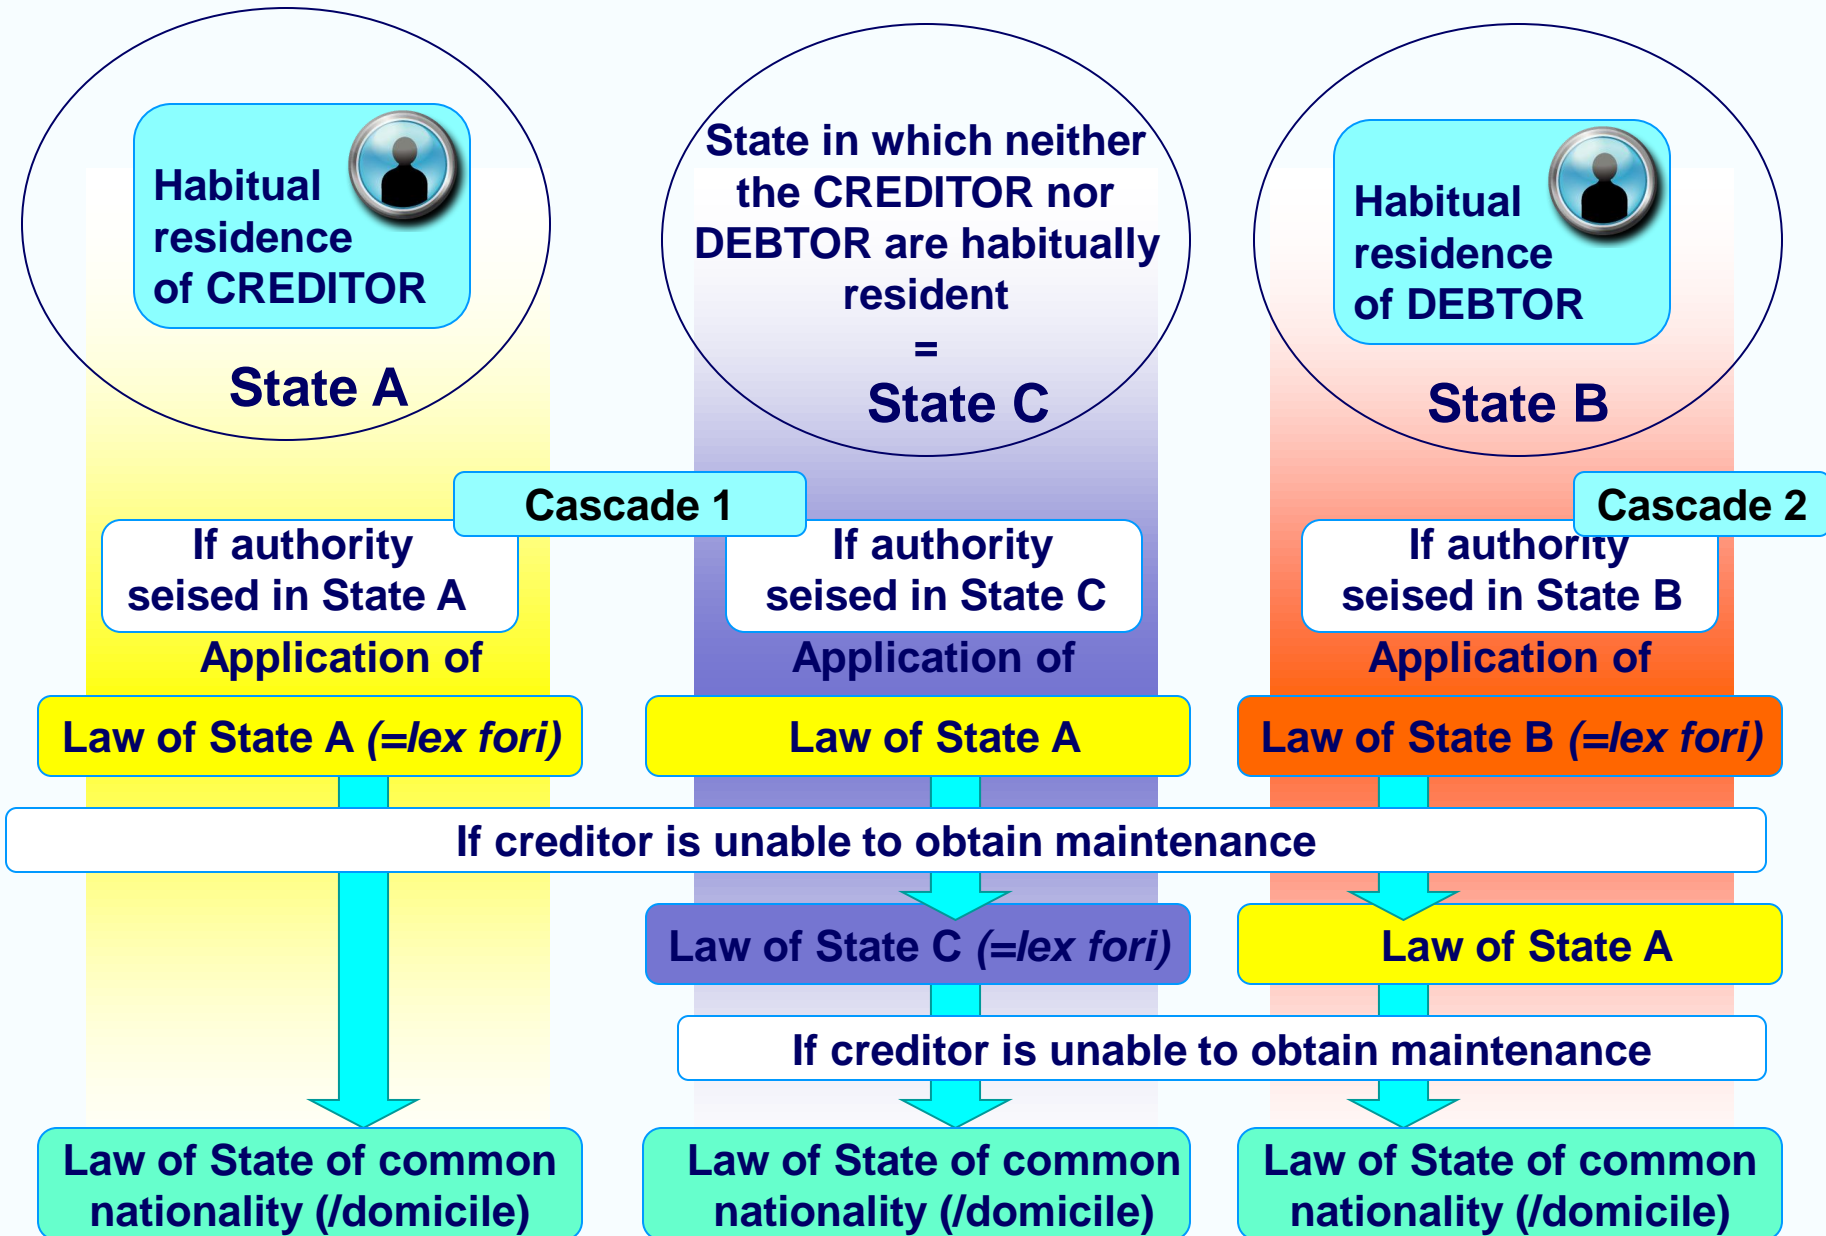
Habitual residence of CREDITOR

State A

State in which neither the CREDITOR nor DEBTOR are habitually resident
=
State C

Habitual residence of DEBTOR

State B

Cascade 1

Cascade 2

If authority seised in State A

Application of

Law of State A (=lex fori)

If authority seised in State C

Application of

Law of State A

If authority seised in State B

Application of

Law of State B (=lex fori)

If creditor is unable to obtain maintenance

Law of State C (=lex fori)

Law of State A

If creditor is unable to obtain maintenance

Law of State of common nationality (/domicile)

Law of State of common nationality (/domicile)

Law of State of common nationality (/domicile)